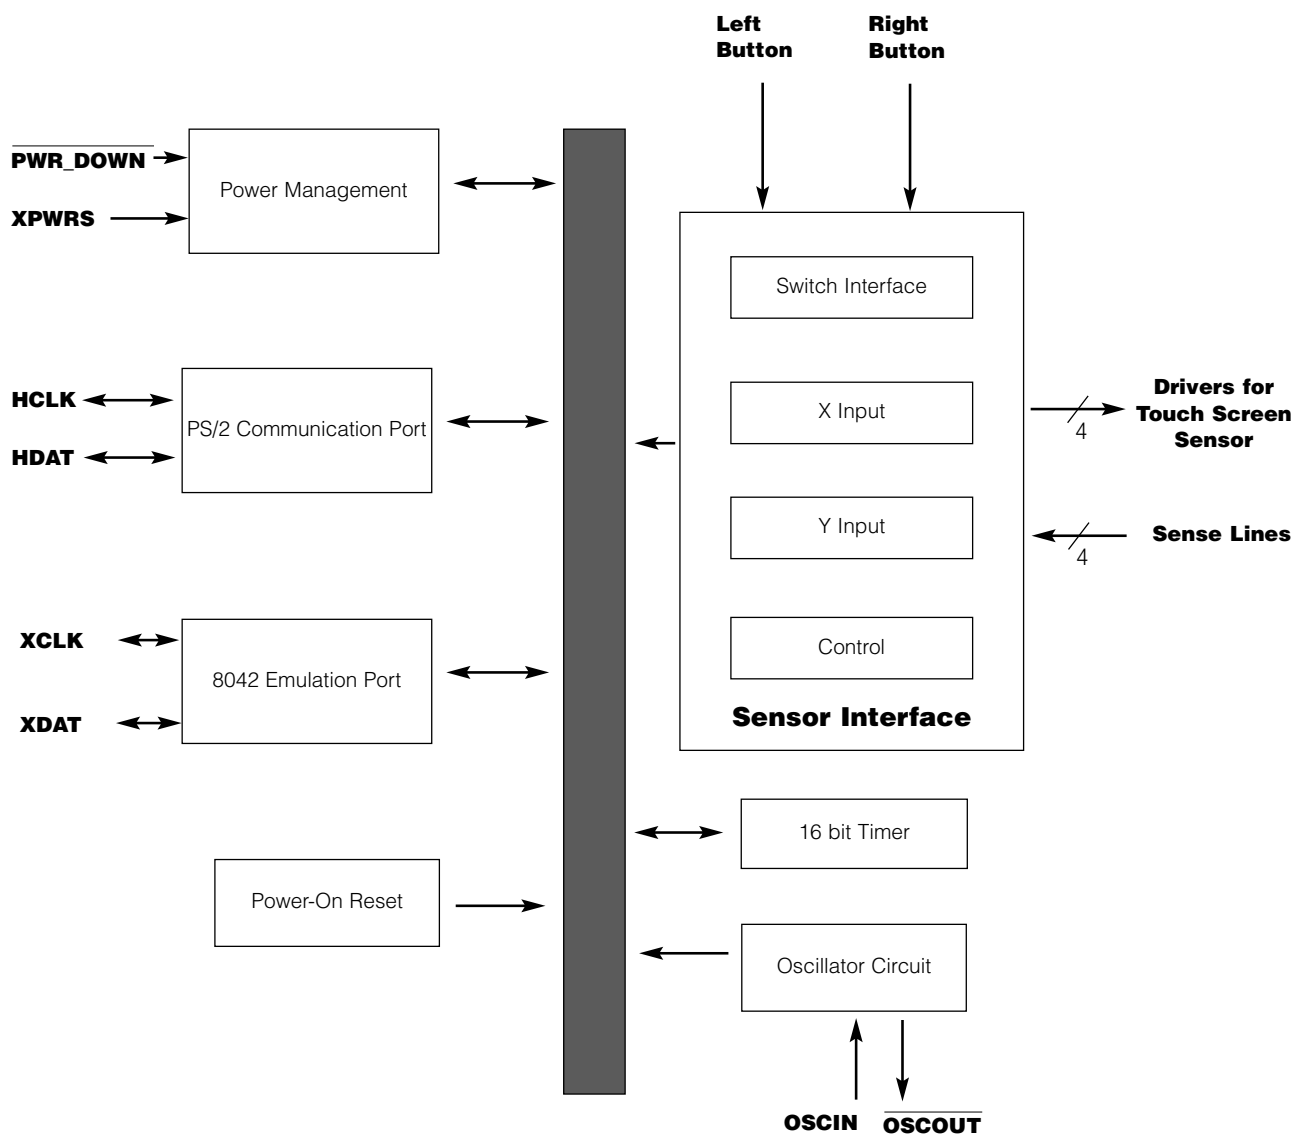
Left Button

Right Button

$\overline{\text{PWR\_DOWN}}$

XPWRS

Power Management

Switch Interface

HCLK

HDAT

PS/2 Communication Port

X Input

Drivers for Touch Screen Sensor

4

Y Input

Sense Lines

4

XCLK

XDAT

8042 Emulation Port

Control

Sensor Interface

16 bit Timer

Power-On Reset

Oscillator Circuit

OSCIN

$\overline{\text{OSCOUT}}$